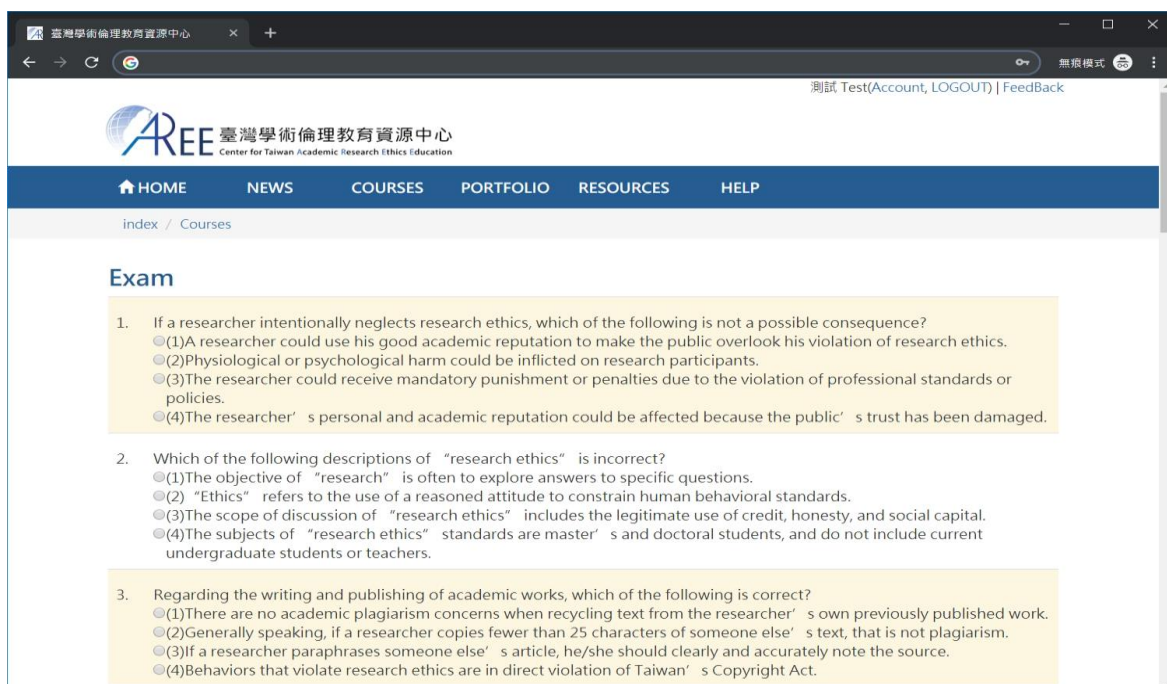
臺灣學術倫理教育資源中心 × +

無痕模式

測試 Test(Account, LOGOUT) | FeedBack

AREE 臺灣學術倫理教育資源中心
Center for Taiwan Academic Research Ethics Education

HOME NEWS COURSES PORTFOLIO RESOURCES HELP

index / Courses

Exam

1. If a researcher intentionally neglects research ethics, which of the following is not a possible consequence?
(1)A researcher could use his good academic reputation to make the public overlook his violation of research ethics.
(2)Physiological or psychological harm could be inflicted on research participants.
(3)The researcher could receive mandatory punishment or penalties due to the violation of professional standards or policies.
(4)The researcher’ s personal and academic reputation could be affected because the public’ s trust has been damaged.

2. Which of the following descriptions of “research ethics” is incorrect?
(1)The objective of “research” is often to explore answers to specific questions.
(2) “Ethics” refers to the use of a reasoned attitude to constrain human behavioral standards.
(3)The scope of discussion of “research ethics” includes the legitimate use of credit, honesty, and social capital.
(4)The subjects of “research ethics” standards are master’ s and doctoral students, and do not include current undergraduate students or teachers.

3. Regarding the writing and publishing of academic works, which of the following is correct?
(1)There are no academic plagiarism concerns when recycling text from the researcher’ s own previously published work.
(2)Generally speaking, if a researcher copies fewer than 25 characters of someone else’ s text, that is not plagiarism.
(3)If a researcher paraphrases someone else’ s article, he/she should clearly and accurately note the source.
(4)Behaviors that violate research ethics are in direct violation of Taiwan’ s Copyright Act.